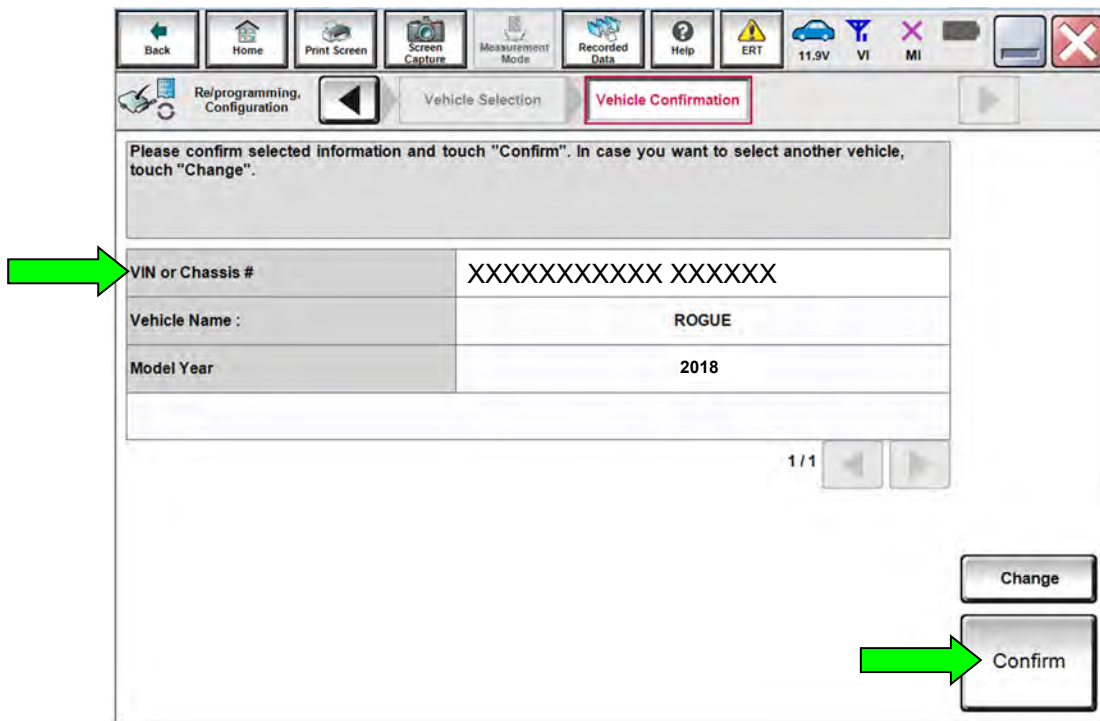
Back Home Print Screen Screen Capture Measurement Mode Recorded Data Help ERT 11.9V VI MI

Re/programming, Configuration

Vehicle Selection

Vehicle Confirmation

Please confirm selected information and touch "Confirm". In case you want to select another vehicle, touch "Change".

| VIN or Chassis # | XXXXXXXXXXX XXXXXX |
|---|---|
| Vehicle Name : | ROGUE |
| Model Year | 2018 |

1/1

Change

Confirm